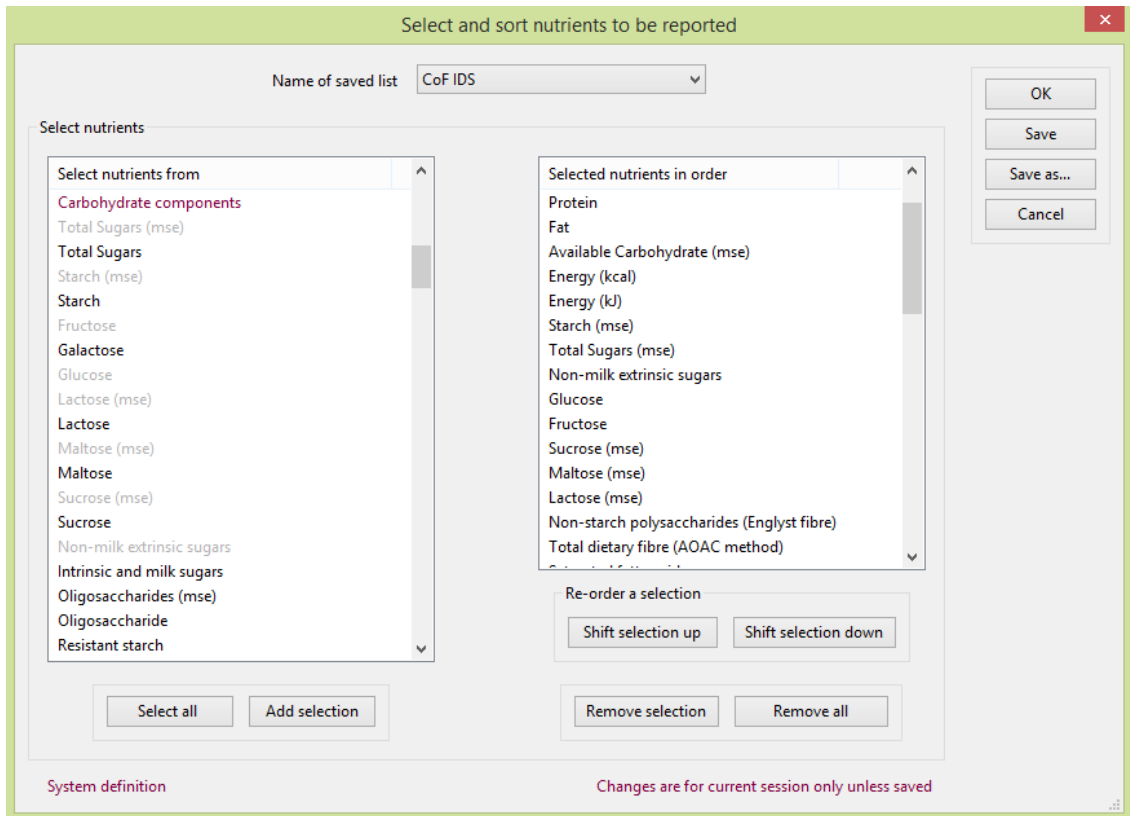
Select and sort nutrients to be reported

Name of saved list CoF IDS

OK
Save
Save as...
Cancel

Select nutrients

Select nutrients from
Carbohydrate components
Total Sugars (mse)
Total Sugars
Starch (mse)
Starch
Fructose
Galactose
Glucose
Lactose (mse)
Lactose
Maltose (mse)
Maltose
Sucrose (mse)
Sucrose
Non-milk extrinsic sugars
Intrinsic and milk sugars
Oligosaccharides (mse)
Oligosaccharide
Resistant starch

Selected nutrients in order
Protein
Fat
Available Carbohydrate (mse)
Energy (kcal)
Energy (kJ)
Starch (mse)
Total Sugars (mse)
Non-milk extrinsic sugars
Glucose
Fructose
Sucrose (mse)
Maltose (mse)
Lactose (mse)
Non-starch polysaccharides (Englyst fibre)
Total dietary fibre (AOAC method)
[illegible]

Re-order a selection
Shift selection up
Shift selection down

Select all
Add selection
Remove selection
Remove all

System definition
Changes are for current session only unless saved